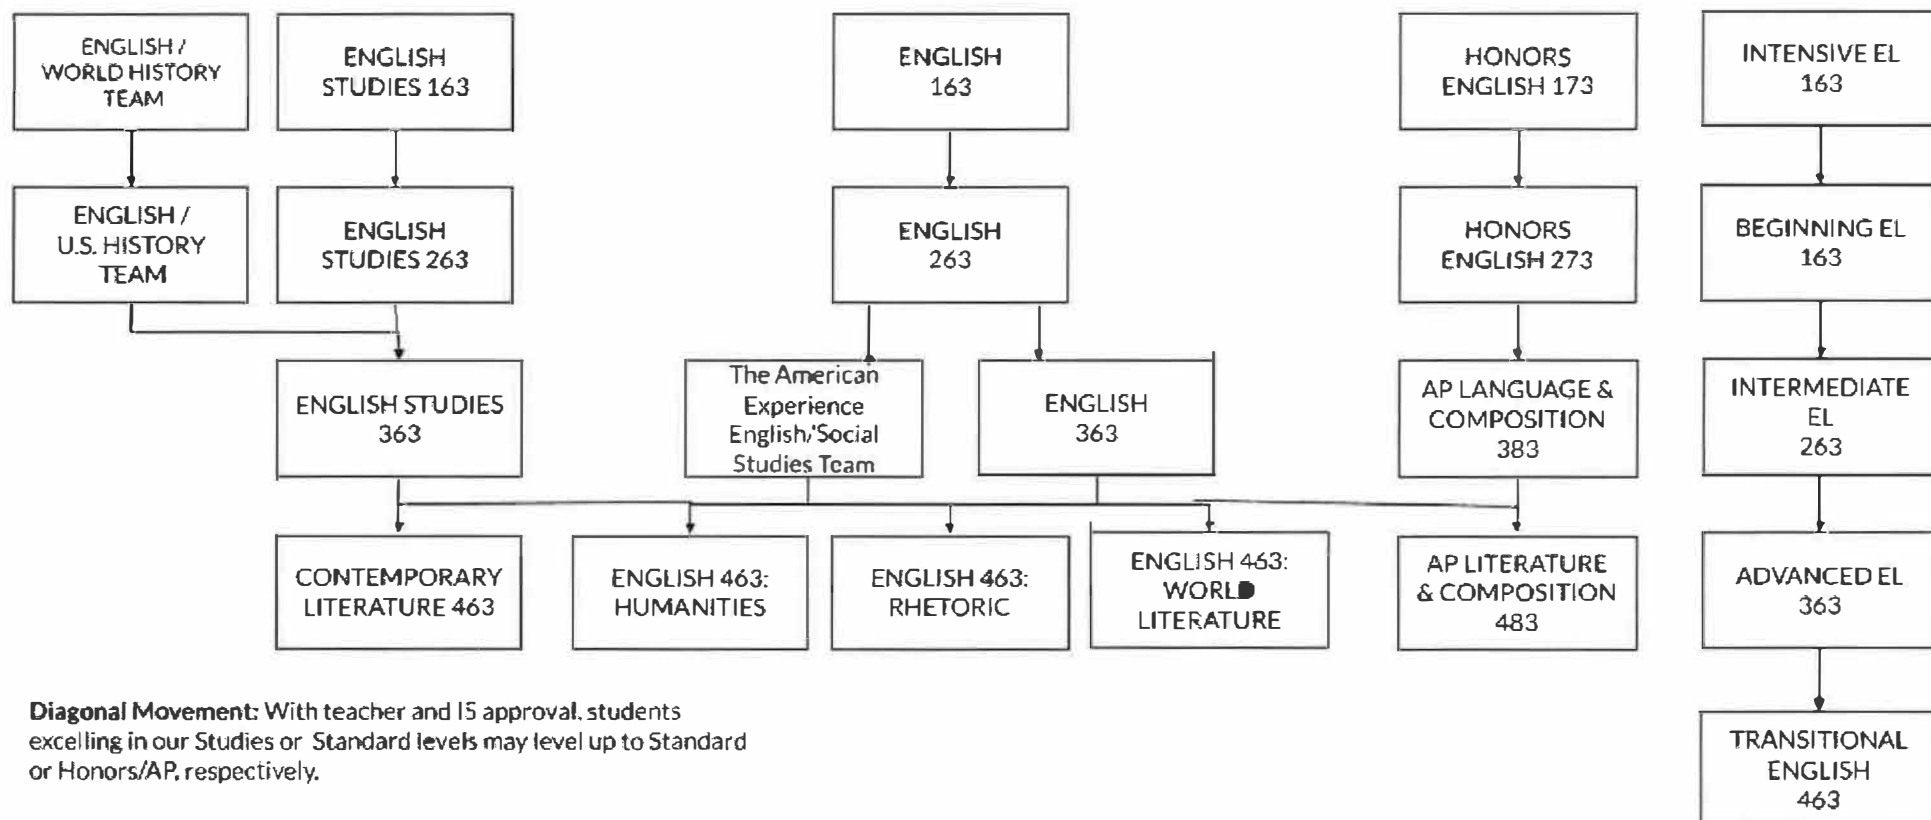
ENGLISH / WORLD HISTORY TEAM

ENGLISH STUDIES 163

ENGLISH 163

HONORS ENGLISH 173

INTENSIVE EL 163

ENGLISH / U.S. HISTORY TEAM

ENGLISH STUDIES 263

ENGLISH 263

HONORS ENGLISH 273

BEGINNING EL 163

ENGLISH STUDIES 363

The American Experience English/Social Studies Team

ENGLISH 363

AP LANGUAGE & COMPOSITION 383

INTERMEDIATE EL 263

CONTEMPORARY LITERATURE 463

ENGLISH 463: HUMANITIES

ENGLISH 463: RHETORIC

ENGLISH 463: WORLD LITERATURE

AP LITERATURE & COMPOSITION 483

ADVANCED EL 363

TRANSITIONAL ENGLISH 463

**Diagonal Movement:** With teacher and IS approval, students excelling in our Studies or Standard levels may level up to Standard or Honors/AP, respectively.